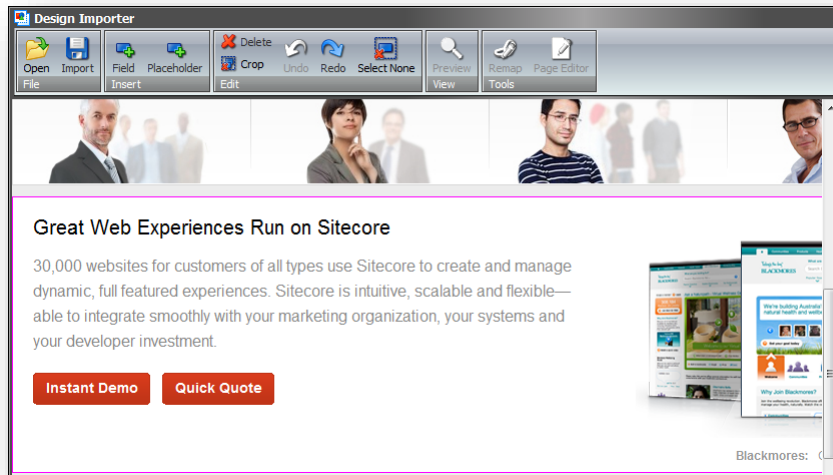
Design Importer

Open Import
File

Field Placeholder
Insert

Delete
Crop
Undo Redo Select None
Edit

Preview
View

Remap Page Editor
Tools

Great Web Experiences Run on Sitecore

30,000 websites for customers of all types use Sitecore to create and manage dynamic, full featured experiences. Sitecore is intuitive, scalable and flexible—able to integrate smoothly with your marketing organization, your systems and your developer investment.

Instant Demo Quick Quote

BLACKMORES

We're building Australia's natural health and wellness

Why Join Blackmores?

Blackmores: